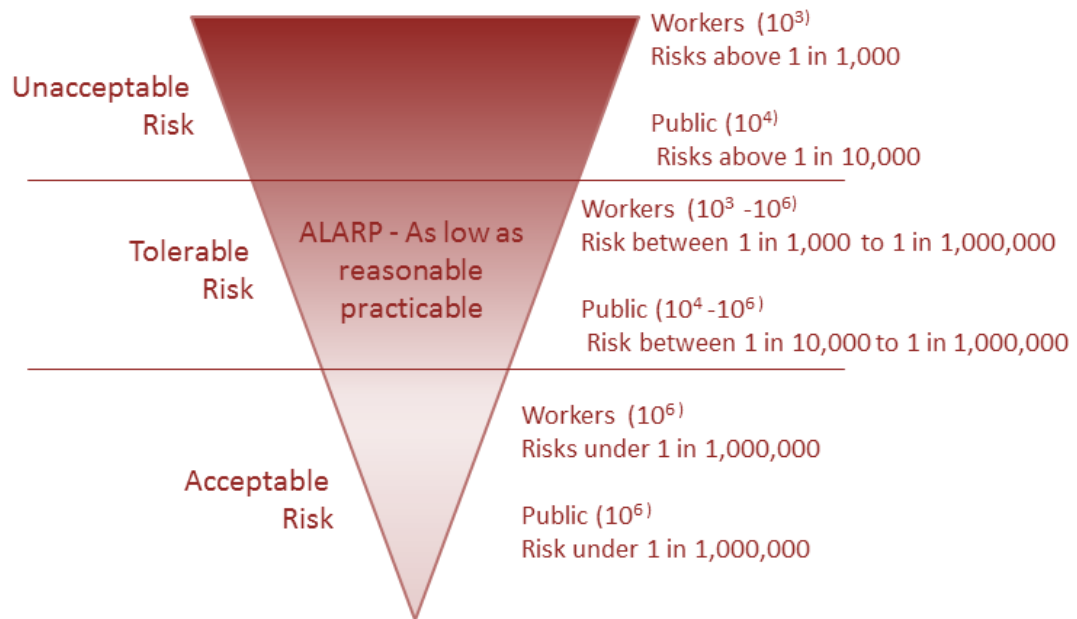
Unacceptable Risk

Workers ($10^{3)}$
Risks above 1 in 1,000

Public ($10^{4)}$
Risks above 1 in 10,000

Tolerable Risk

ALARP - As low as reasonable practicable

Workers ($10^{3}$ -$10^{6)}$
Risk between 1 in 1,000 to 1 in 1,000,000

Public ($10^{4}$ -$10^{6}$)
Risk between 1 in 10,000 to 1 in 1,000,000

Acceptable Risk

Workers ($10^{6}$)
Risks under 1 in 1,000,000

Public ($10^{6}$)
Risk under 1 in 1,000,000